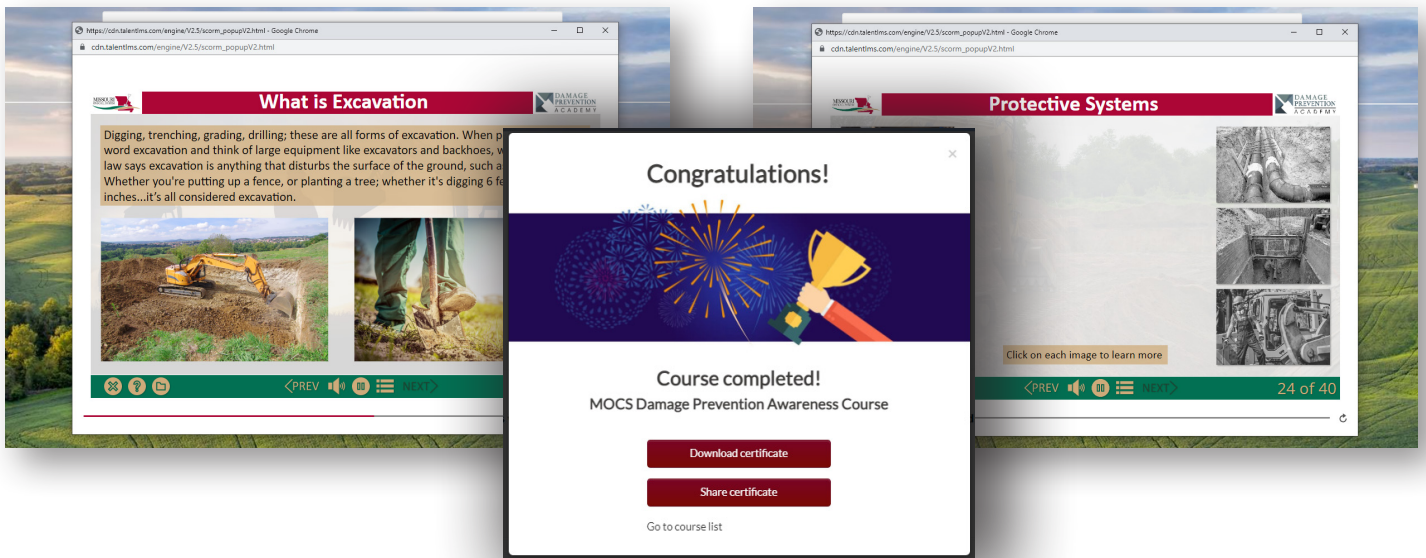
https://cdn.talentlms.com/engine/V2.5/scorm_popupV2.html - Google Chrome

cdn.talentlms.com/engine/V2.5/scorm_popupV2.html

MISSOURI

What is Excavation

DAMAGE PREVENTION ACADEMY

Digging, trenching, grading, drilling; these are all forms of excavation. When p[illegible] word excavation and think of large equipment like excavators and backhoes, w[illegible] law says excavation is anything that disturbs the surface of the ground, such a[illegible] Whether you're putting up a fence, or planting a tree; whether it's digging 6 fe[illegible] inches...it's all considered excavation.

PREV NEXT

https://cdn.talentlms.com/engine/V2.5/scorm_popupV2.html - Google Chrome

cdn.talentlms.com/engine/V2.5/scorm_popupV2.html

MISSOURI

Protective Systems

DAMAGE PREVENTION ACADEMY

Click on each image to learn more

PREV NEXT 24 of 40

×

Congratulations!

Course completed!

MOCS Damage Prevention Awareness Course

Download certificate

Share certificate

Go to course list